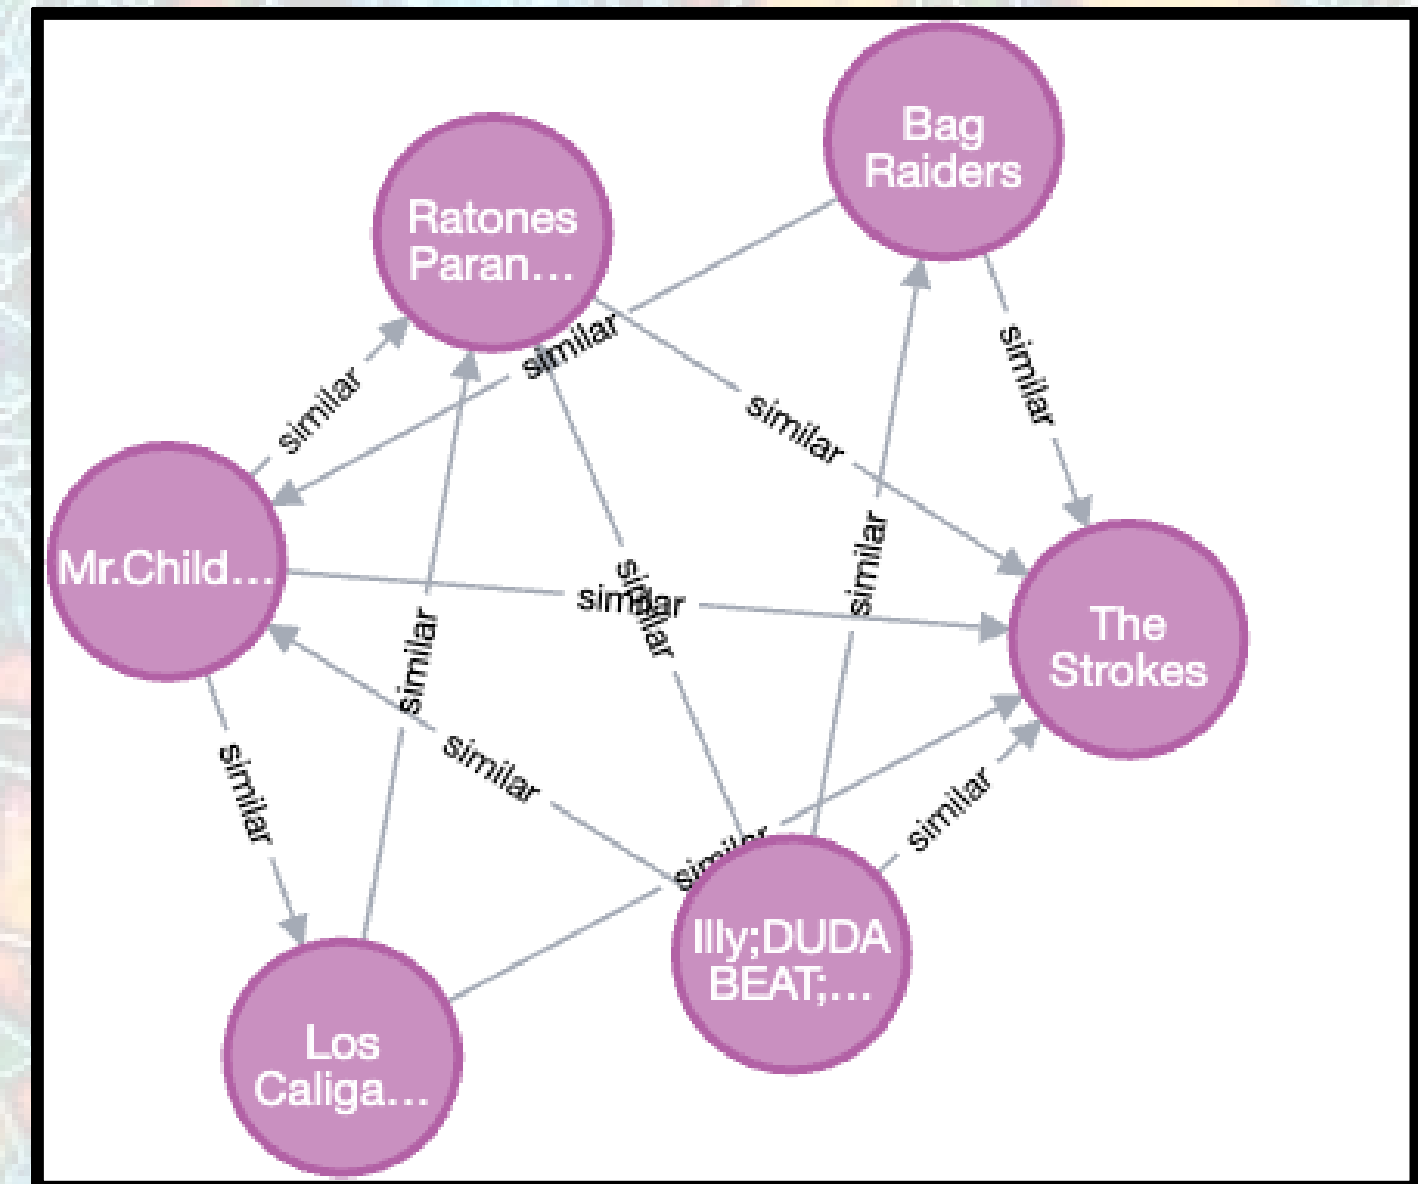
Bag Raiders

Ratones Paran...

similar

similar

similar

similar

Mr.Child...

similar

similar

similar

The Strokes

similar

similar

similar

similar

similar

similar

Illy;DUDA BEAT;...

Los Caliga...